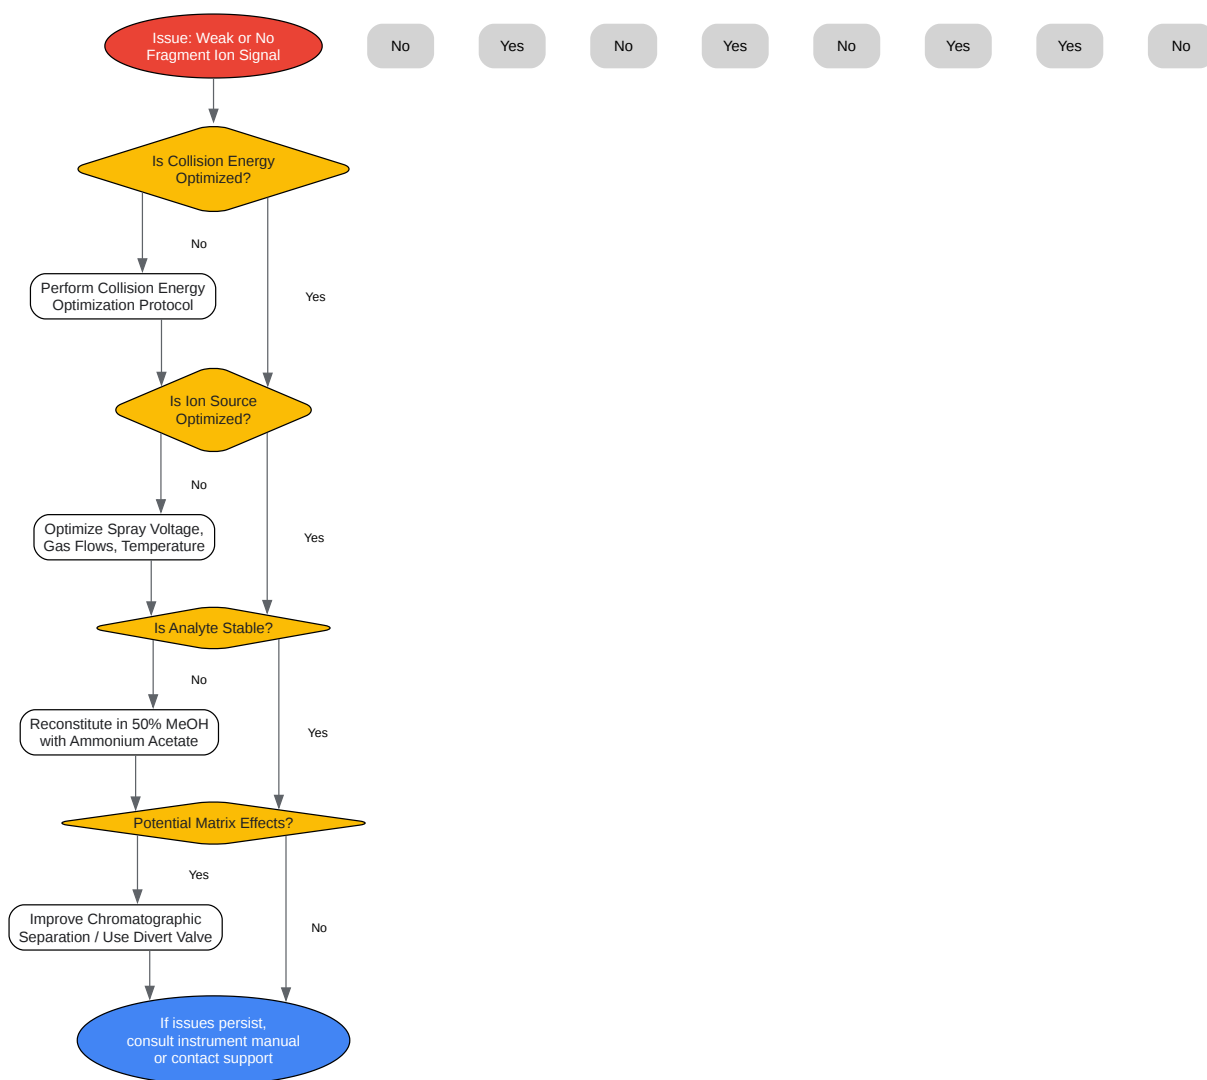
Issue: Weak or No Fragment Ion Signal

No

Yes

No

Yes

No

Yes

Yes

No

Is Collision Energy Optimized?

No

Yes

Perform Collision Energy Optimization Protocol

Is Ion Source Optimized?

No

Yes

Optimize Spray Voltage, Gas Flows, Temperature

Is Analyte Stable?

No

Yes

Reconstitute in 50% MeOH with Ammonium Acetate

Potential Matrix Effects?

Yes

No

Improve Chromatographic Separation / Use Divert Valve

If issues persist, consult instrument manual or contact support